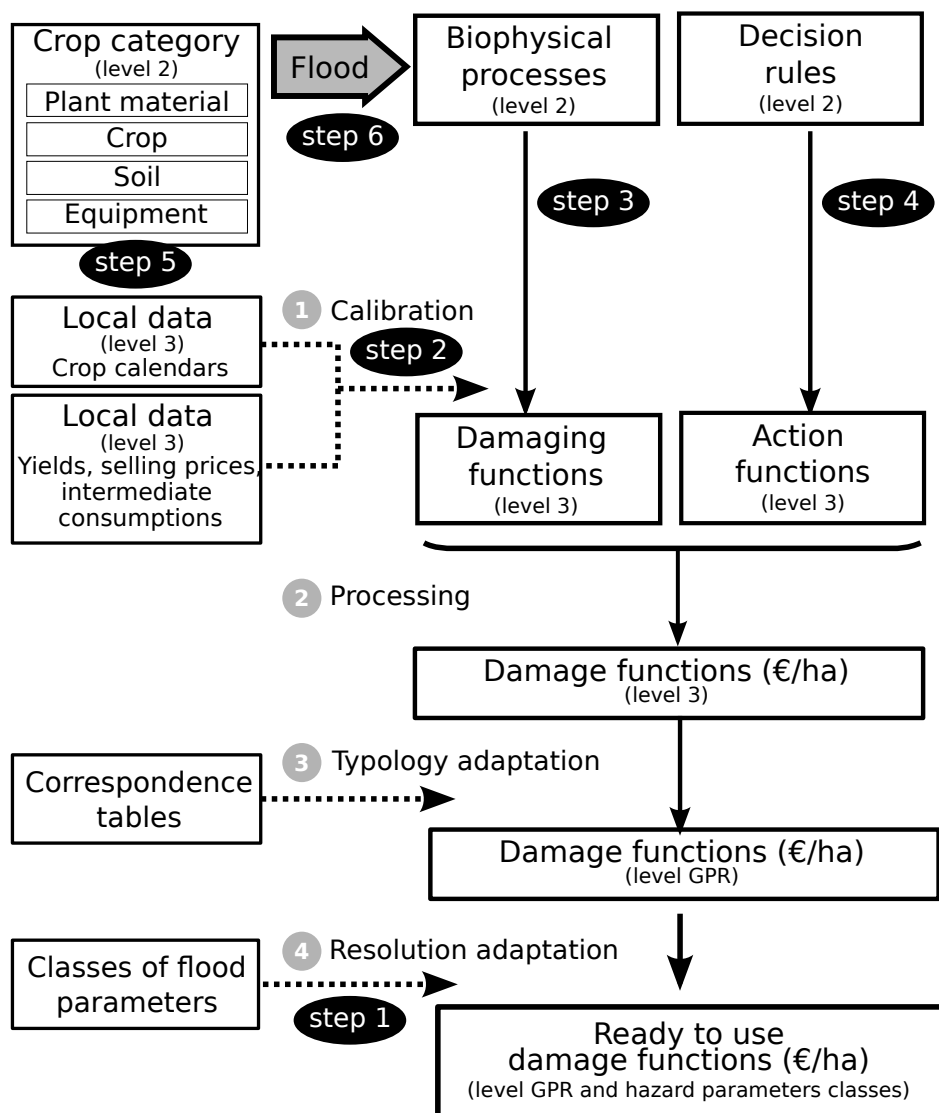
Crop category
(level 2)
Plant material
Crop
Soil
Equipment

step 5

Flood

step 6

Biophysical processes
(level 2)

Decision rules
(level 2)

step 3

step 4

Local data
(level 3)
Crop calendars

Local data
(level 3)
Yields, selling prices, intermediate consumptions

1 Calibration

step 2

Damaging functions
(level 3)

Action functions
(level 3)

2 Processing

Damage functions (€/ha)
(level 3)

Correspondence tables

3 Typology adaptation

Damage functions (€/ha)
(level GPR)

Classes of flood parameters

4 Resolution adaptation

step 1

Ready to use damage functions (€/ha)
(level GPR and hazard parameters classes)